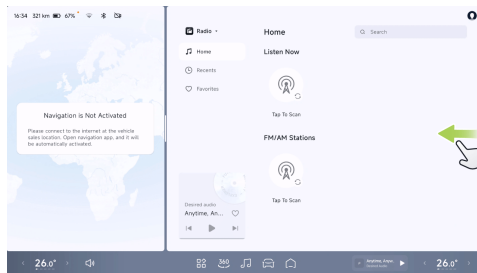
16:34 321 km 67%

Navigation is Not Activated

Please connect to the internet at the vehicle sales location. Open navigation app, and it will be automatically activated.

Radio

Home

Recents

Favorites

Desired audio
Anytime, An...

Home

Search

Listen Now

Tap To Scan

FM/AM Stations

Tap To Scan

26.0°

360

Anytime, Anyw
Desired audio

26.0°